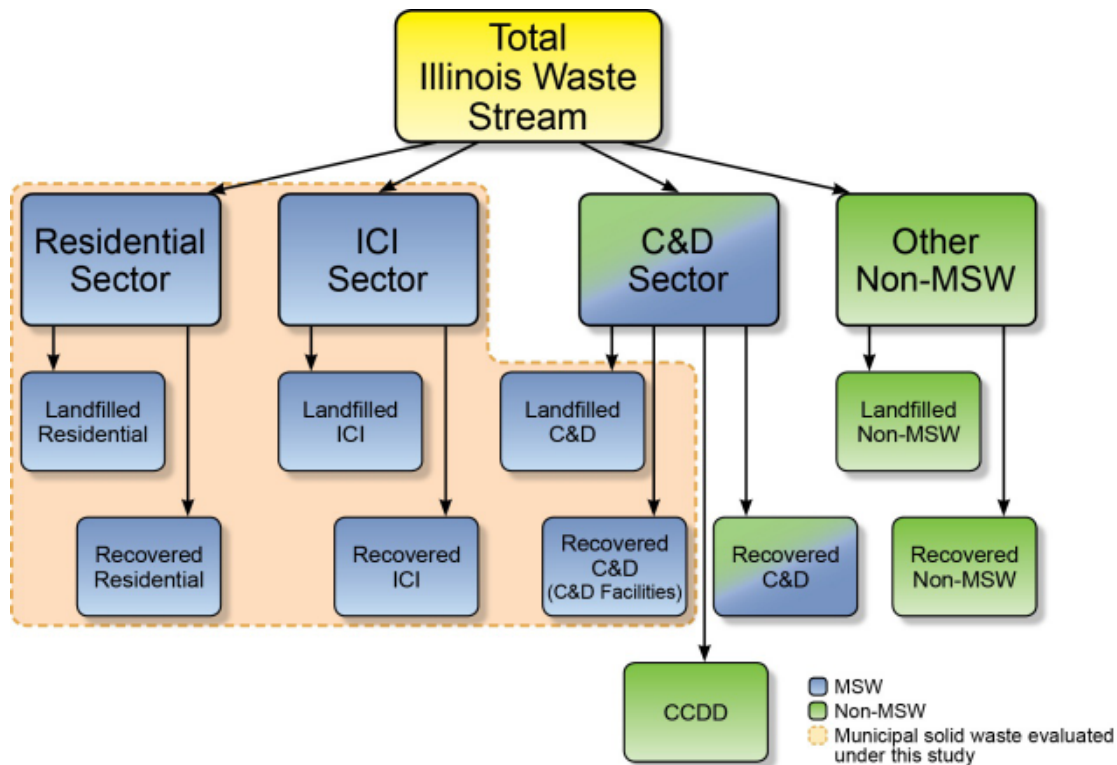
Total Illinois Waste Stream

Residential Sector

ICI Sector

C&D Sector

Other Non-MSW

Landfilled Residential

Landfilled ICI

Landfilled C&D

Landfilled Non-MSW

Recovered Residential

Recovered ICI

Recovered C&D (C&D Facilities)

Recovered C&D

Recovered Non-MSW

CCDD

MSW
Non-MSW
Municipal solid waste evaluated under this study